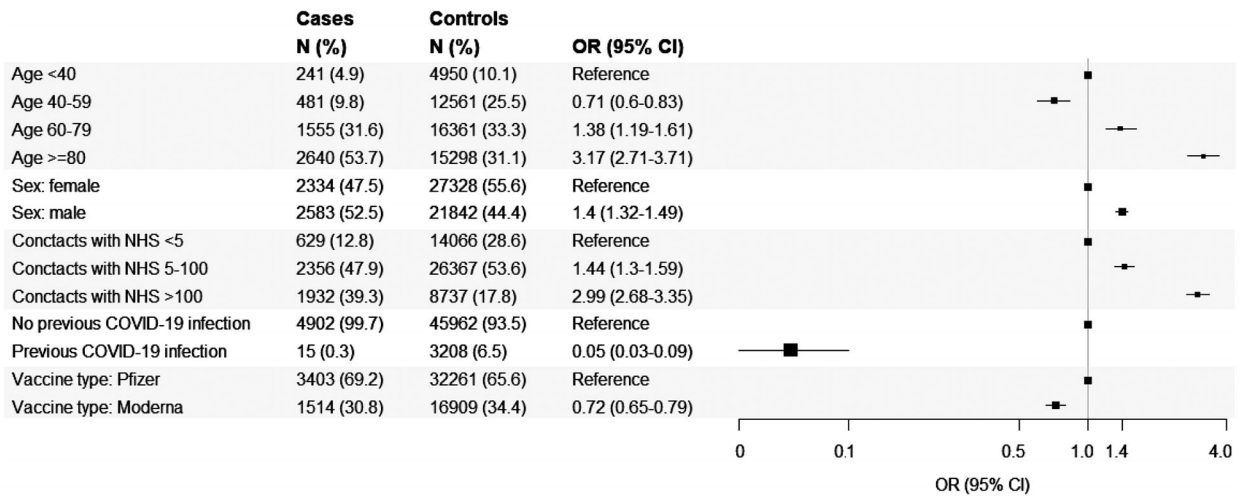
| | Cases N (%) | Controls N (%) | OR (95% CI) |
|---|---|---|---|
| Age <40 | 241 (4.9) | 4950 (10.1) | Reference |
| Age 40-59 | 481 (9.8) | 12561 (25.5) | 0.71 (0.6-0.83) |
| Age 60-79 | 1555 (31.6) | 16361 (33.3) | 1.38 (1.19-1.61) |
| Age >=80 | 2640 (53.7) | 15298 (31.1) | 3.17 (2.71-3.71) |
| Sex: female | 2334 (47.5) | 27328 (55.6) | Reference |
| Sex: male | 2583 (52.5) | 21842 (44.4) | 1.4 (1.32-1.49) |
| Conctacts with NHS <5 | 629 (12.8) | 14066 (28.6) | Reference |
| Conctacts with NHS 5-100 | 2356 (47.9) | 26367 (53.6) | 1.44 (1.3-1.59) |
| Conctacts with NHS >100 | 1932 (39.3) | 8737 (17.8) | 2.99 (2.68-3.35) |
| No previous COVID-19 infection | 4902 (99.7) | 45962 (93.5) | Reference |
| Previous COVID-19 infection | 15 (0.3) | 3208 (6.5) | 0.05 (0.03-0.09) |
| Vaccine type: Pfizer | 3403 (69.2) | 32261 (65.6) | Reference |
| Vaccine type: Moderna | 1514 (30.8) | 16909 (34.4) | 0.72 (0.65-0.79) |

0 0.1 0.5 1.0 1.4 4.0

OR (95% CI)